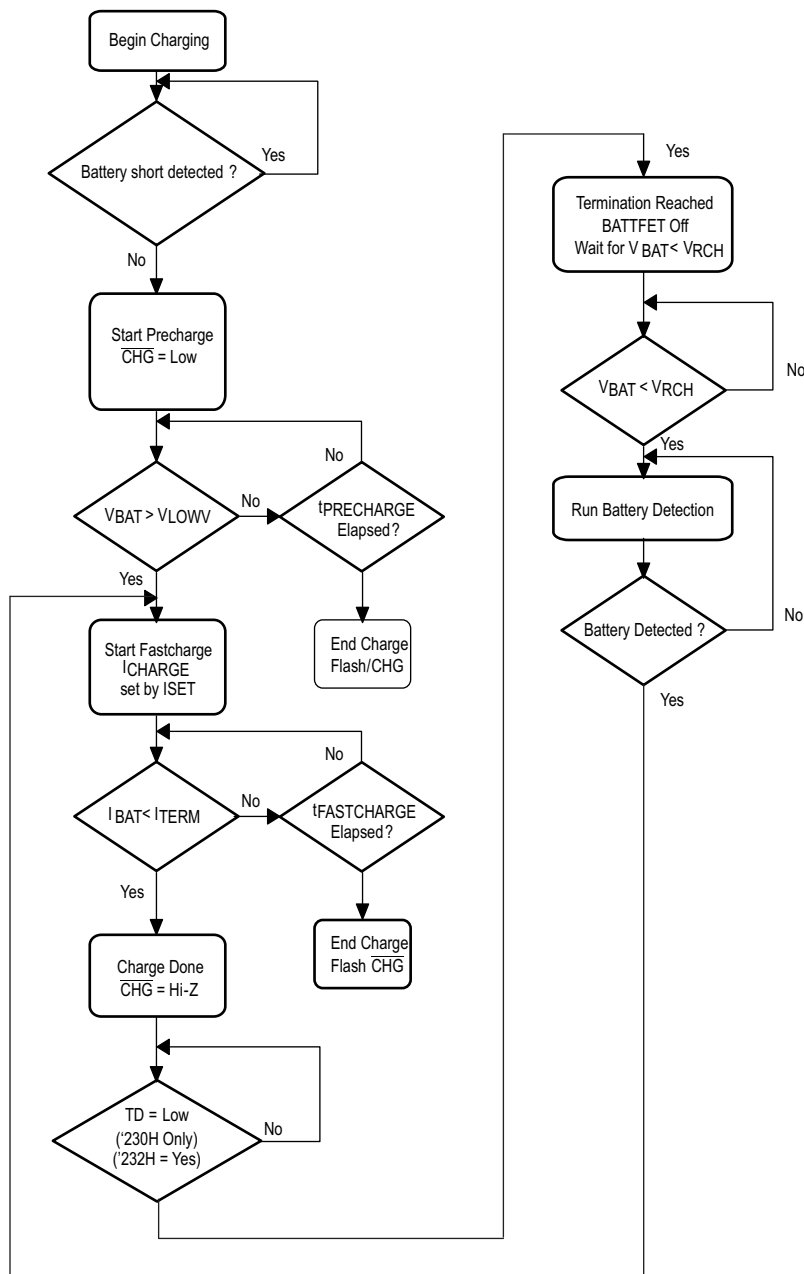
Begin Charging

Battery short detected ?

Yes

No

Start Precharge
$\overline{CHG}$ = Low

$V_{BAT} > V_{LOWV}$

No

No

$t_{PRECHARGE}$ Elapsed?

Yes

End Charge
Flash/CHG

Start Fastcharge
$I_{CHARGE}$
set by ISET

$I_{BAT} < I_{TERM}$

No

No

$t_{FASTCHARGE}$ Elapsed?

Yes

End Charge
Flash $\overline{CHG}$

Charge Done
$\overline{CHG}$ = Hi-Z

TD = Low
('230H Only)
('232H = Yes)

No

Yes

Termination Reached
BATTFET Off
Wait for $V_{BAT} < V_{RCH}$

$V_{BAT} < V_{RCH}$

No

Yes

Run Battery Detection

Battery Detected ?

No

Yes